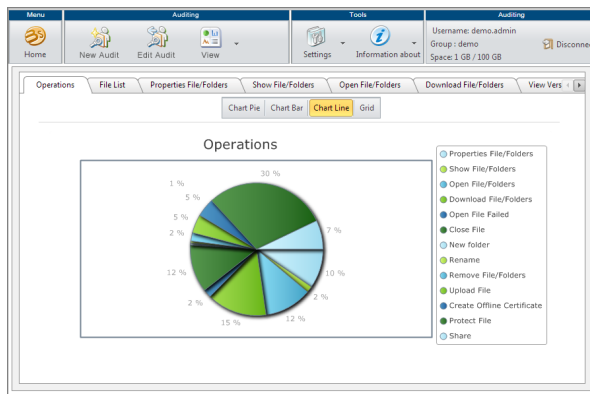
Menu
Home

Auditing
New Audit
Edit Audit
View

Tools
Settings
Information about

Auditing
Username: demo.admin
Group : demo
Space: 1 GB / 100 GB
Disconne

Operations
File List
Properties File/Folders
Show File/Folders
Open File/Folders
Download File/Folders
View Vers

Chart Pie
Chart Bar
Chart Line
Grid

Operations

30 %
7 %
10 %
2 %
12 %
15 %
12 %
2 %
5 %
5 %
1 %

Properties File/Folders
Show File/Folders
Open File/Folders
Download File/Folders
Open File Failed
Close File
New folder
Rename
Remove File/Folders
Upload File
Create Offline Certificate
Protect File
Share